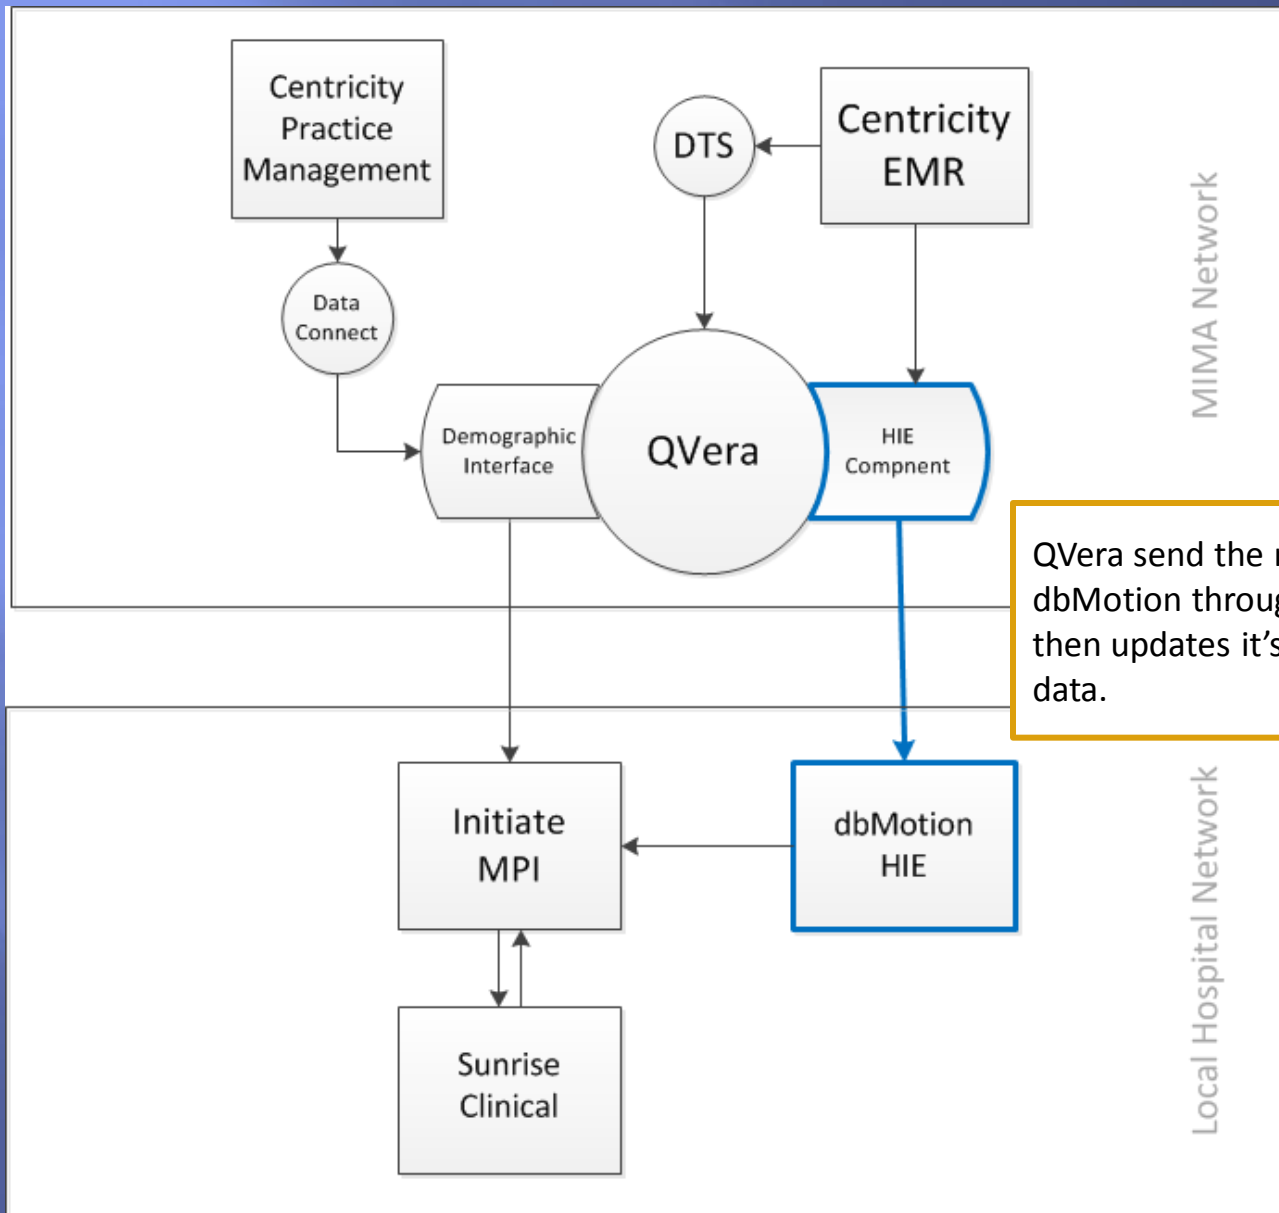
Centricity Practice Management

DTS

Centricity EMR

MIMA Network

Data Connect

Demographic Interface

QVera

HIE Compnent

QVera send the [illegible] dbMotion throu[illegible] then updates it's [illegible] data.

Initiate MPI

dbMotion HIE

Local Hospital Network

Sunrise Clinical